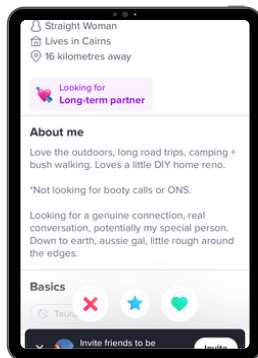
Straight Woman
Lives in Cairns
16 kilometres away

Looking for
Long-term partner

About me

Love the outdoors, long road trips, camping + bush walking. Loves a little DIY home reno.

*Not looking for booty calls or ONS.

Looking for a genuine connection, real conversation, potentially my special person. Down to earth, aussie gal, little rough around the edges.

Basics

Tauru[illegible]

Invite friends to be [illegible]

Invite